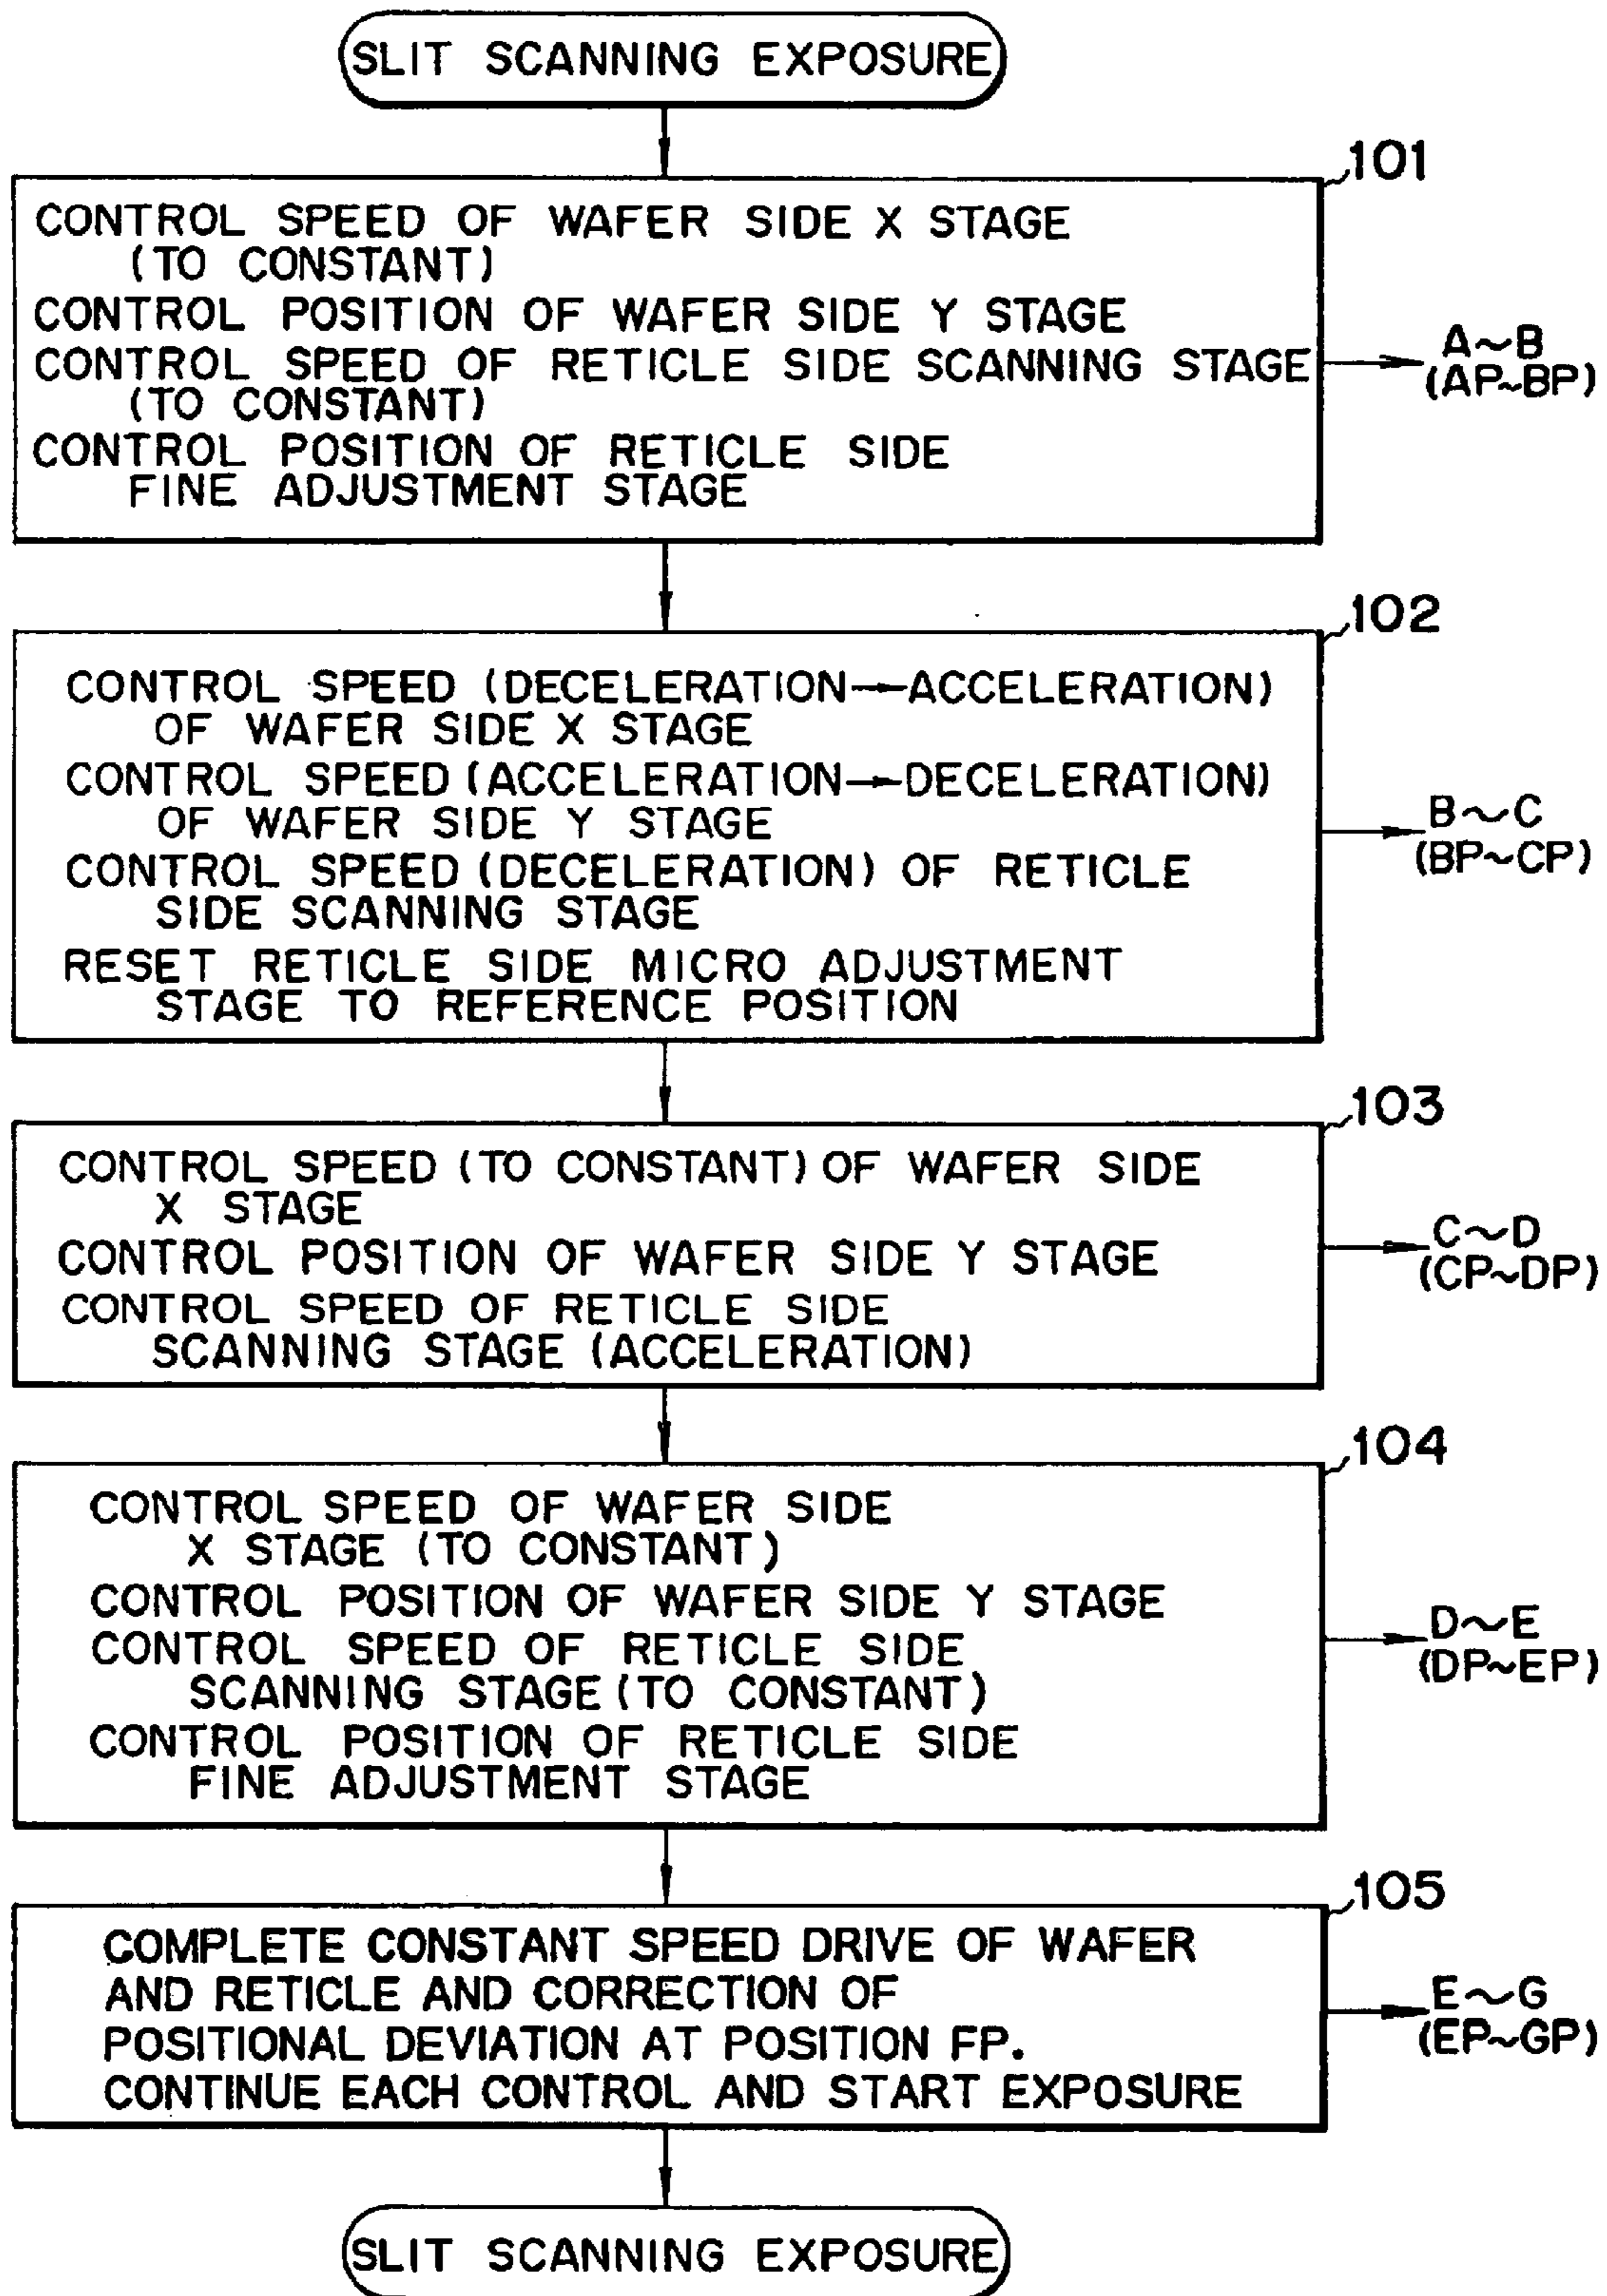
SLIT SCANNING EXPOSURE

101

CONTROL SPEED OF WAFER SIDE X STAGE (TO CONSTANT)
CONTROL POSITION OF WAFER SIDE Y STAGE
CONTROL SPEED OF RETICLE SIDE SCANNING STAGE (TO CONSTANT)
CONTROL POSITION OF RETICLE SIDE FINE ADJUSTMENT STAGE

A~B
(AP~BP)

102

CONTROL SPEED (DECELERATION→ACCELERATION) OF WAFER SIDE X STAGE
CONTROL SPEED (ACCELERATION→DECELERATION) OF WAFER SIDE Y STAGE
CONTROL SPEED (DECELERATION) OF RETICLE SIDE SCANNING STAGE
RESET RETICLE SIDE MICRO ADJUSTMENT STAGE TO REFERENCE POSITION

B~C
(BP~CP)

103

CONTROL SPEED (TO CONSTANT) OF WAFER SIDE X STAGE
CONTROL POSITION OF WAFER SIDE Y STAGE
CONTROL SPEED OF RETICLE SIDE SCANNING STAGE (ACCELERATION)

C~D
(CP~DP)

104

CONTROL SPEED OF WAFER SIDE X STAGE (TO CONSTANT)
CONTROL POSITION OF WAFER SIDE Y STAGE
CONTROL SPEED OF RETICLE SIDE SCANNING STAGE (TO CONSTANT)
CONTROL POSITION OF RETICLE SIDE FINE ADJUSTMENT STAGE

D~E
(DP~EP)

105

COMPLETE CONSTANT SPEED DRIVE OF WAFER AND RETICLE AND CORRECTION OF POSITIONAL DEVIATION AT POSITION FP.
CONTINUE EACH CONTROL AND START EXPOSURE

E~G
(EP~GP)

SLIT SCANNING EXPOSURE